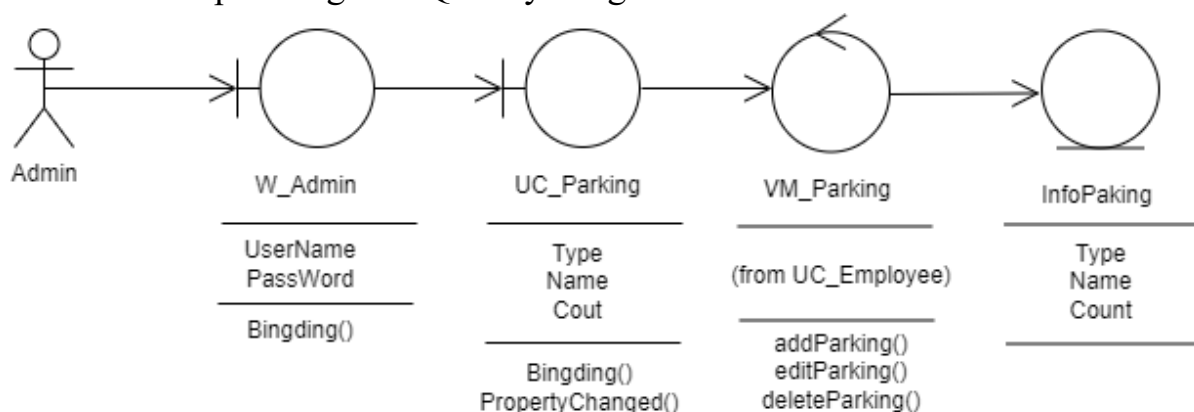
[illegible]

Admin

W_Admin

UserName
PassWord

Bingding()

UC_Parking

Type
Name
Cout

Bingding()
PropertyChanged()

VM_Parking

(from UC_Employee)

addParking()
editParking()
deleteParking()

InfoPaking

Type
Name
Count